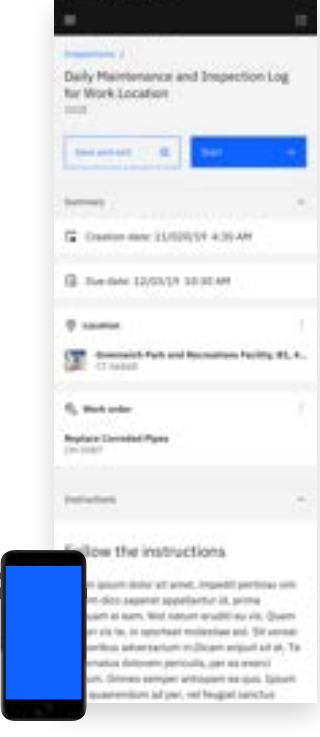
Inspections /

Daily Maintenance and Inspection Log for Work Location

1008

Save and exit

Start

Summary

Creation date: 11/020/19 4:35 AM

Due date: 12/03/19 10:30 AM

Location

Greenwich Park and Recreations Facility, B1, 4...

CT 06840

Work order

Replace Corroded Pipes

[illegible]

Instructions

Follow the instructions

Lorem ipsum dolor sit amet, impedit pertinax an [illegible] dico saperet appellantur id, prima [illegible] at eam. Nisl natum eruditi eu vis. Quem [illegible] vis te, in sportset molestiae est. Sit verear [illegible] adversarium in Dicam eripuit sit ut. Te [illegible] dolorem periculis, per ea everti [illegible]. Omnes semper antiopam ex diam. Ipsum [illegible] quaerendum ad per, vel feugiat sanctus